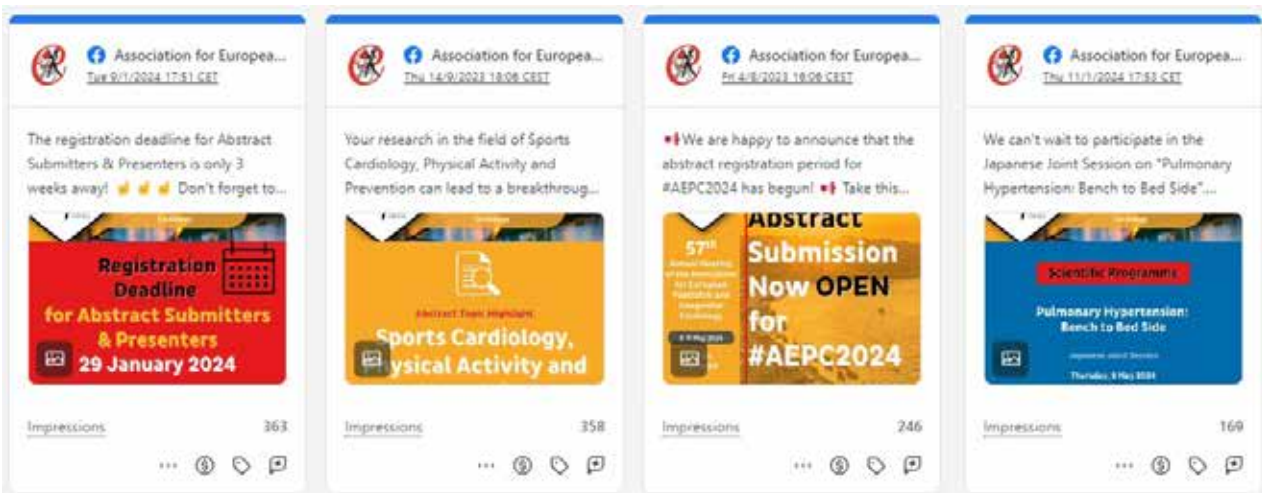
Association for Europea...
Tue 9/1/2024 17:51 CET

The registration deadline for Abstract Submitters & Presenters is only 3 weeks away! ☝☝☝ Don't forget to...

Registration Deadline
for Abstract Submitters & Presenters
29 January 2024

Impressions 363

Association for Europea...
Thu 14/9/2023 18:06 CEST

Your research in the field of Sports Cardiology, Physical Activity and Prevention can lead to a breakthroug...

Abstract Topic Highlight
Sports Cardiology, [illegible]ysical Activity and

Impressions 358

Association for Europea...
Fri 4/8/2023 18:09 CEST

We are happy to announce that the abstract registration period for #AEPC2024 has begun! Take this...

57th Annual Meeting of the Association for European Paediatric and Congenital Cardiology

Abstract Submission Now OPEN for #AEPC2024

Impressions 246

Association for Europea...
Thu 11/1/2024 17:53 CET

We can't wait to participate in the Japanese Joint Session on "Pulmonary Hypertension: Bench to Bed Side"...

Scientific Programme
Pulmonary Hypertension: Bench to Bed Side
Japanese Joint Session
Thursday, 9 May 2024

Impressions 169